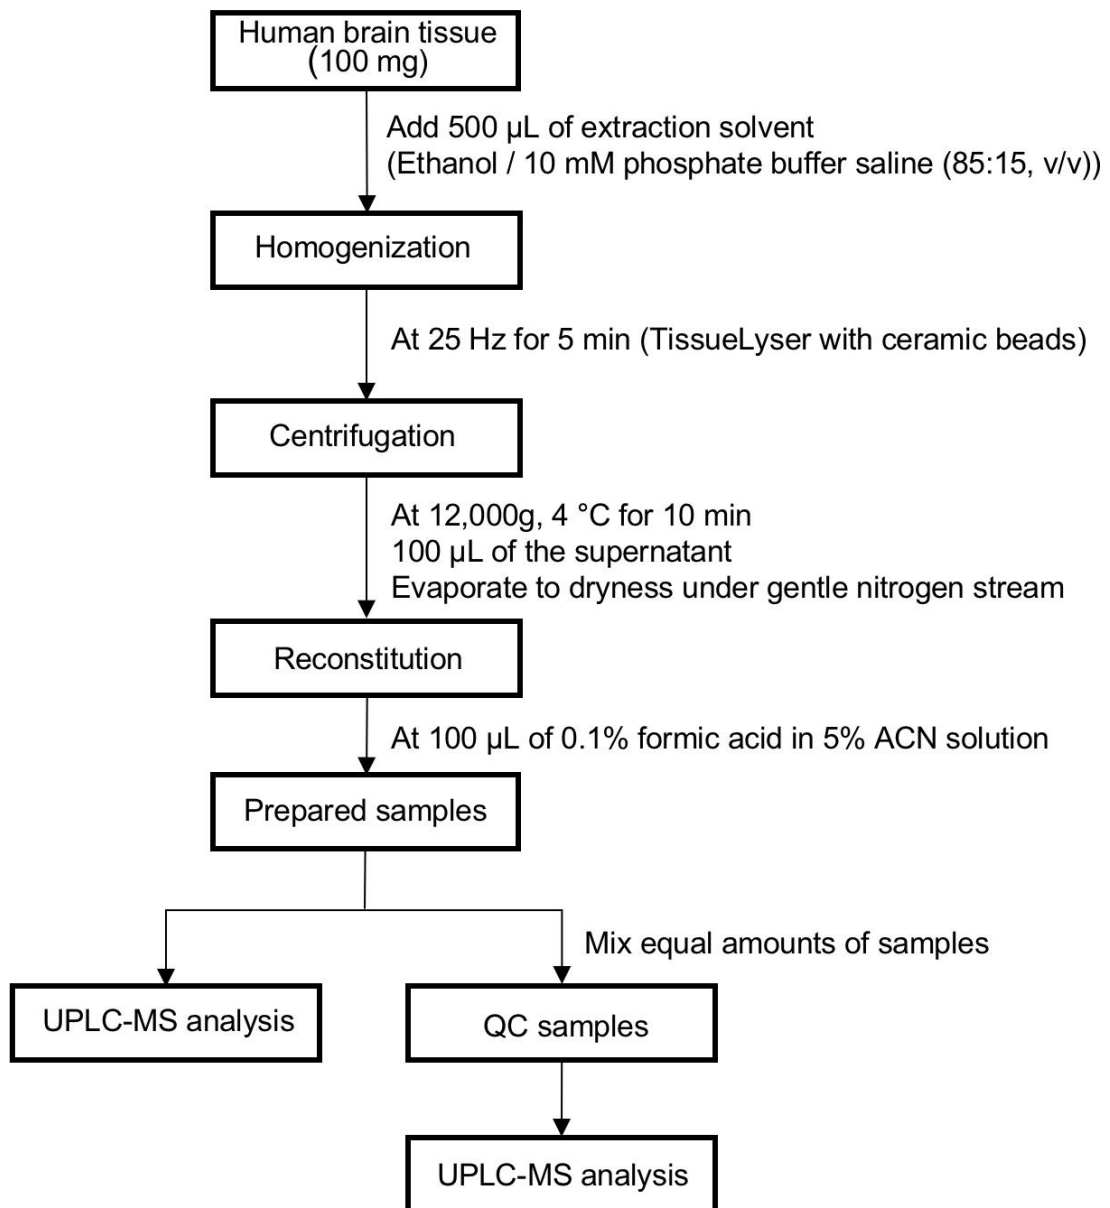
Human brain tissue
(100 mg)

Add 500 μL of extraction solvent
(Ethanol / 10 mM phosphate buffer saline (85:15, v/v))

Homogenization

At 25 Hz for 5 min (TissueLyser with ceramic beads)

Centrifugation

At 12,000g, 4 °C for 10 min
100 μL of the supernatant
Evaporate to dryness under gentle nitrogen stream

Reconstitution

At 100 μL of 0.1% formic acid in 5% ACN solution

Prepared samples

Mix equal amounts of samples

UPLC-MS analysis

QC samples

UPLC-MS analysis